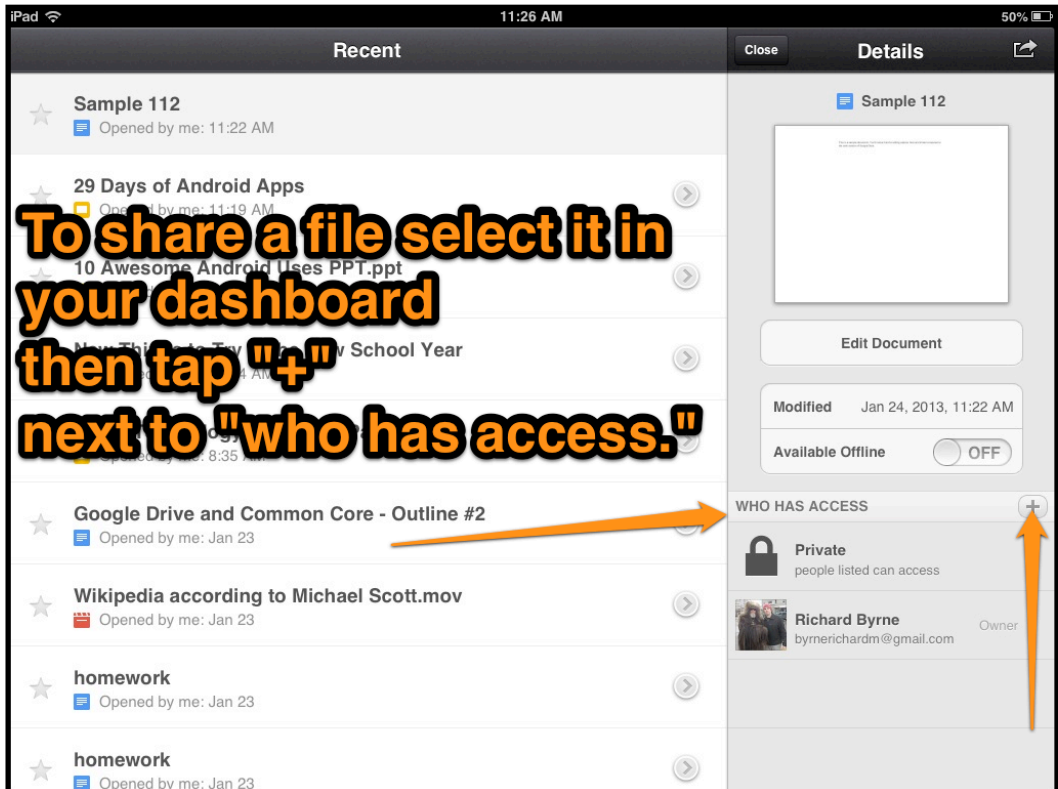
iPad 11:26 AM 50%

Recent

Sample 112
Opened by me: 11:22 AM

29 Days of Android Apps
Opened by me: 11:19 AM

10 Awesome Android Uses PPT.ppt

New Things to Try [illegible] School Year
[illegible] 4 AM

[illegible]
Opened by me: 8:35 AM

To share a file select it in your dashboard then tap "+" next to "who has access."

Google Drive and Common Core - Outline #2
Opened by me: Jan 23

Wikipedia according to Michael Scott.mov
Opened by me: Jan 23

homework
Opened by me: Jan 23

homework
Opened by me: Jan 23

Close Details

Sample 112

Edit Document

Modified Jan 24, 2013, 11:22 AM
Available Offline OFF

WHO HAS ACCESS +

Private
people listed can access

Richard Byrne
byrnerichardm@gmail.com
Owner